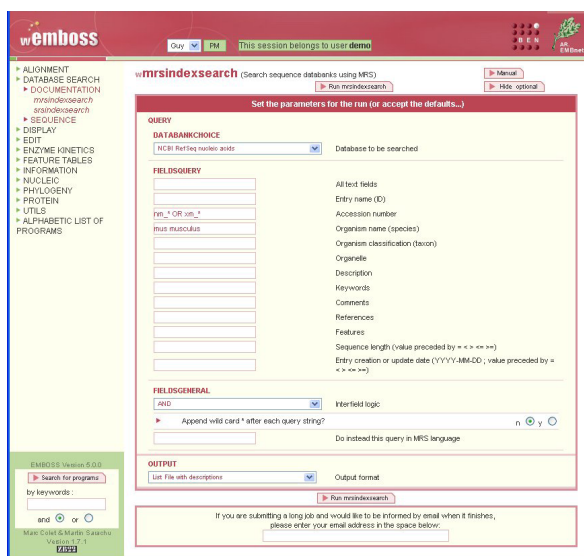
wEMBOSS

Guy PM This session belongs to user demo

BEN

AR EMBnet

▸ ALIGNMENT
▸ DATABASE SEARCH
▸ DOCUMENTATION
mrsindexsearch
srsindexsearch
▸ SEQUENCE
▸ DISPLAY
▸ EDIT
▸ ENZYME KINETICS
▸ FEATURE TABLES
▸ INFORMATION
▸ NUCLEIC
▸ PHYLOGENY
▸ PROTEIN
▸ UTILS
▸ ALPHABETIC LIST OF PROGRAMS

wmrsindexsearch (Search sequence databanks using MRS)

Run mrsindexsearch

Manual

Hide optional

Set the parameters for the run (or accept the defaults...)

QUERY

DATABANKCHOICE

NCBI RefSeq nucleic acids

Database to be searched

FIELDSQUERY

All text fields

Entry name (ID)

nm_* OR xm_*

Accession number

mus musculus

Organism name (species)

Organism classification (taxon)

Organelle

Description

Keywords

Comments

References

Features

Sequence length (value preceded by = < > <= >=)

Entry creation or update date (YYYY-MM-DD ; value preceded by = < > <= >=)

FIELDSGENERAL

AND

Interfield logic

Append wild card * after each query string?

n y

Do instead this query in MRS language

OUTPUT

List File with descriptions

Output format

Run mrsindexsearch

If you are submitting a long job and would like to be informed by email when it finishes, please enter your email address in the space below:

EMBOSS Version 5.0.0

Search for programs

by keywords :

and or

Marc Colet & Martin Sarachu
Version 1.7.1